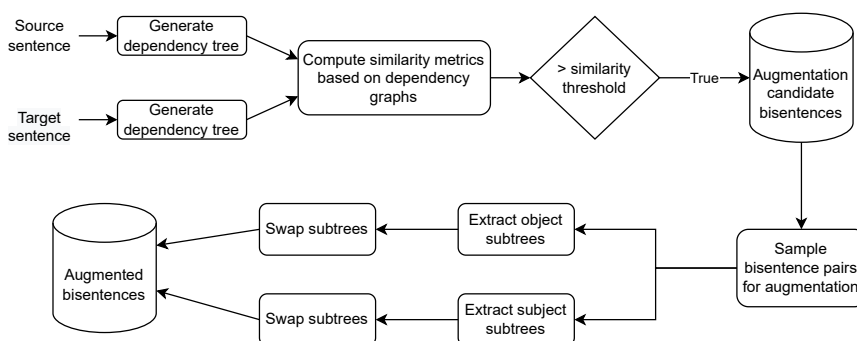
Source sentence

Generate dependency tree

Target sentence

Generate dependency tree

Compute similarity metrics based on dependency graphs

> similarity threshold

True

Augmentation candidate bisentences

Sample bisentence pairs for augmentation

Extract object subtrees

Swap subtrees

Extract subject subtrees

Swap subtrees

Augmented bisentences